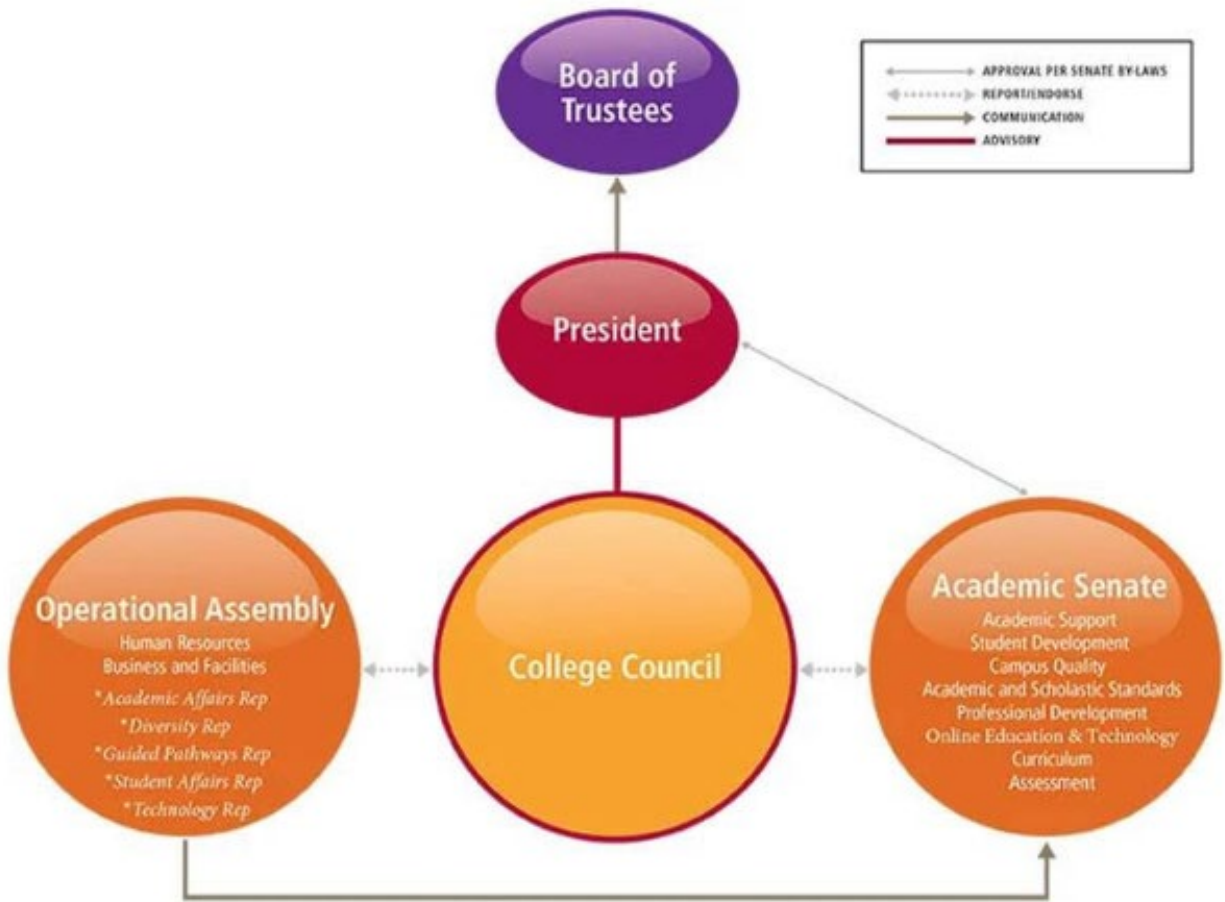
Board of Trustees

APPROVAL PER SENATE BY-LAWS
REPORT/ENDORSE
COMMUNICATION
ADVISORY

President

Operational Assembly
Human Resources
Business and Facilities
*Academic Affairs Rep
*Diversity Rep
*Guided Pathways Rep
*Student Affairs Rep
*Technology Rep

College Council

Academic Senate
Academic Support
Student Development
Campus Quality
Academic and Scholastic Standards
Professional Development
Online Education & Technology
Curriculum
Assessment